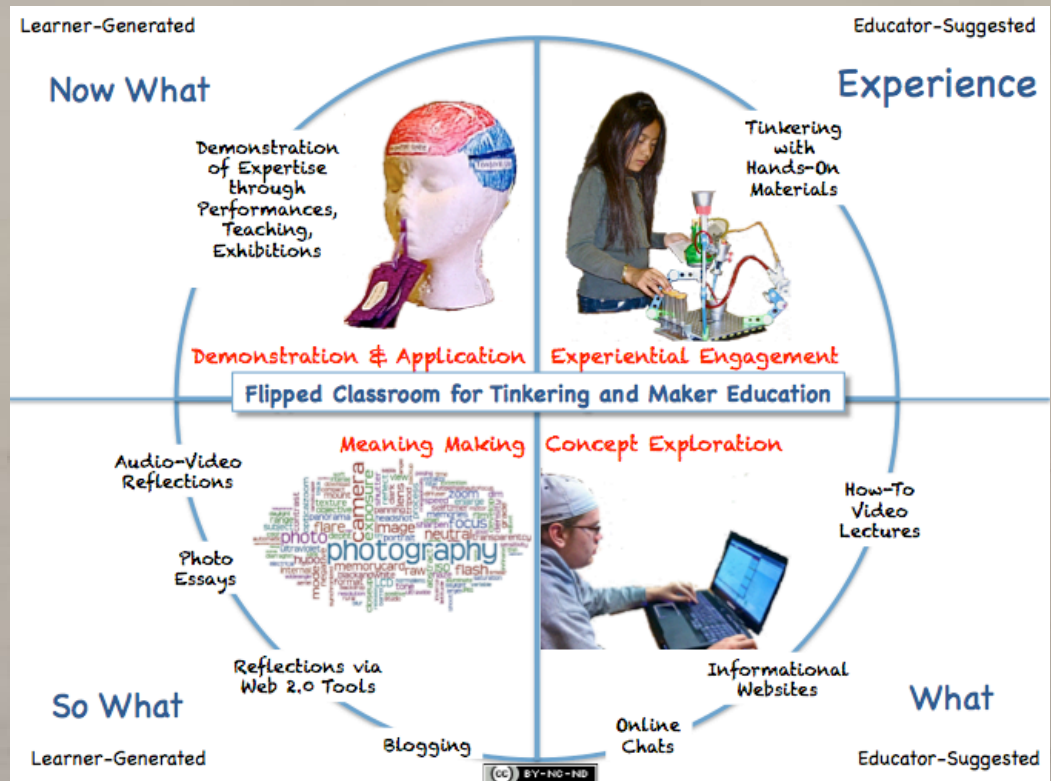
Learner-Generated

Educator-Suggested

Now What

Experience

Demonstration of Expertise through Performances, Teaching, Exhibitions

Tinkering with Hands-On Materials

Demonstration & Application

Experiential Engagement

Flipped Classroom for Tinkering and Maker Education

Meaning Making

Concept Exploration

Audio-Video Reflections

photography camera exposure image photo focus flash zoom

How-To Video Lectures

Photo Essays

Reflections via Web 2.0 Tools

Informational Websites

So What

What

Online Chats

Blogging

Learner-Generated

Educator-Suggested

BY-NC-ND